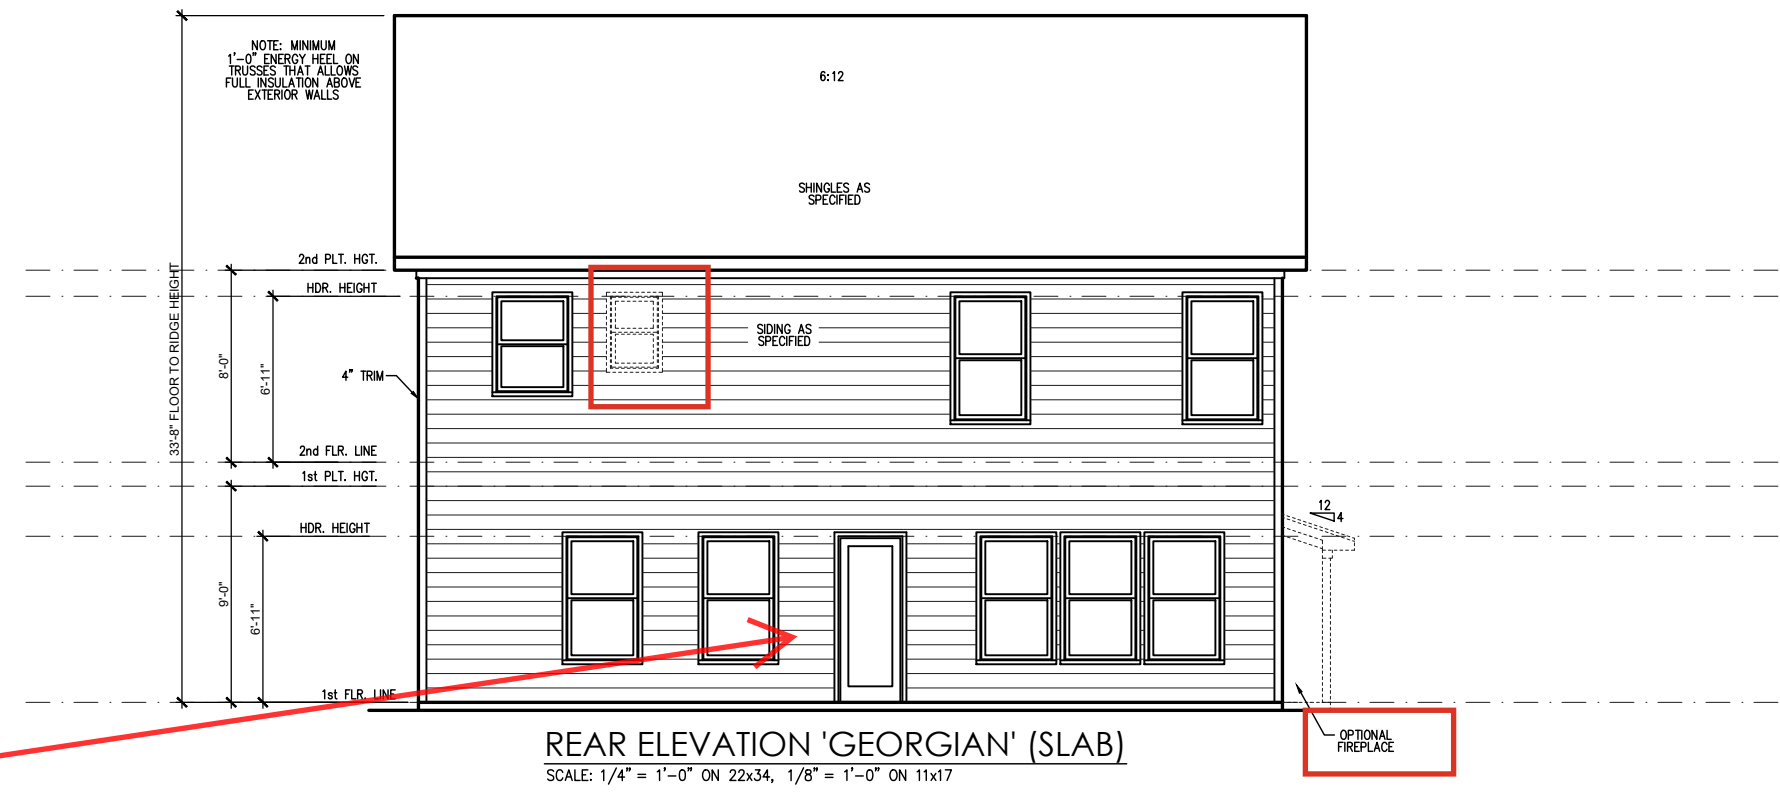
NOTE: MINIMUM 1'-0" ENERGY HEEL ON TRUSSES THAT ALLOWS FULL INSULATION ABOVE EXTERIOR WALLS

6:12

SHINGLES AS SPECIFIED

33'-8" FLOOR TO RIDGE HEIGHT

2nd PLT. HGT.

HDR. HEIGHT

8'-0"

6'-11"

4" TRIM

SIDING AS SPECIFIED

2nd FLR. LINE

1st PLT. HGT.

HDR. HEIGHT

12

4

9'-0"

6'-11"

1st FLR. LINE

OPTIONAL FIREPLACE

REAR ELEVATION 'GEORGIAN' (SLAB)

SCALE: 1/4" = 1'-0" ON 22x34, 1/8" = 1'-0" ON 11x17